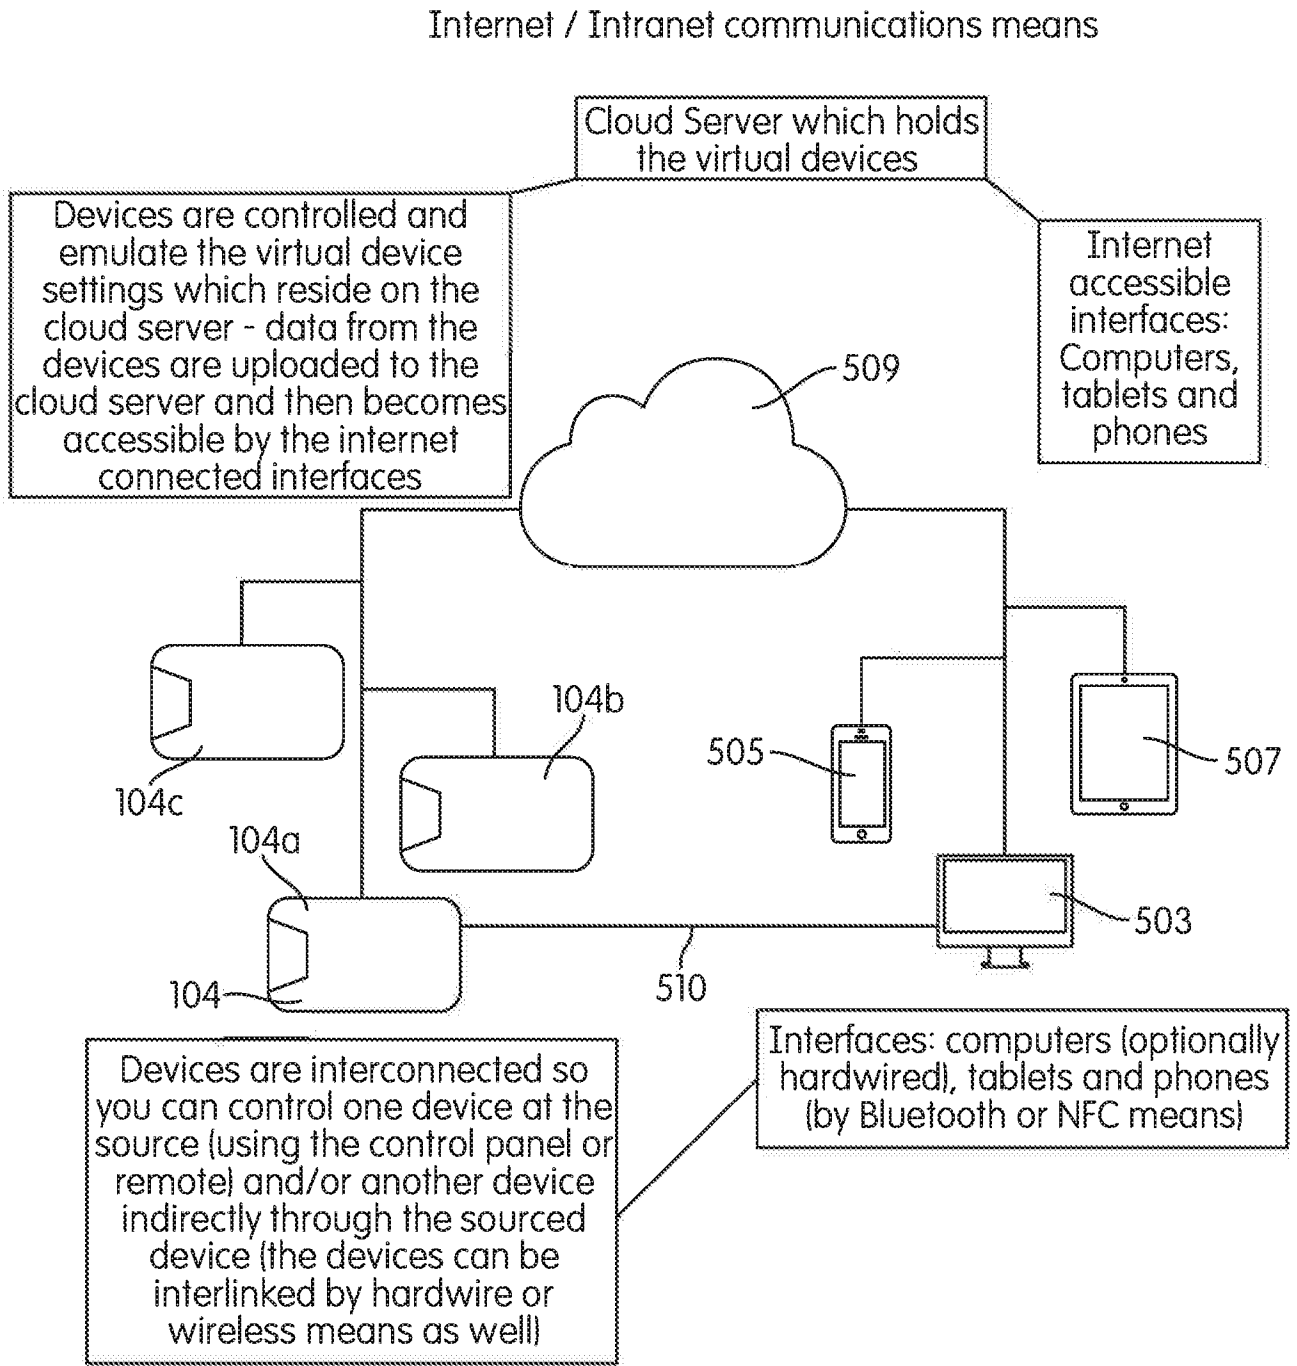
Internet / Intranet communications means

Cloud Server which holds the virtual devices

Devices are controlled and emulate the virtual device settings which reside on the cloud server - data from the devices are uploaded to the cloud server and then becomes accessible by the internet connected interfaces

Internet accessible interfaces: Computers, tablets and phones

509

104b

104c

505

507

104a

503

104

510

Devices are interconnected so you can control one device at the source (using the control panel or remote) and/or another device indirectly through the sourced device (the devices can be interlinked by hardwire or wireless means as well)

Interfaces: computers (optionally hardwired), tablets and phones (by Bluetooth or NFC means)